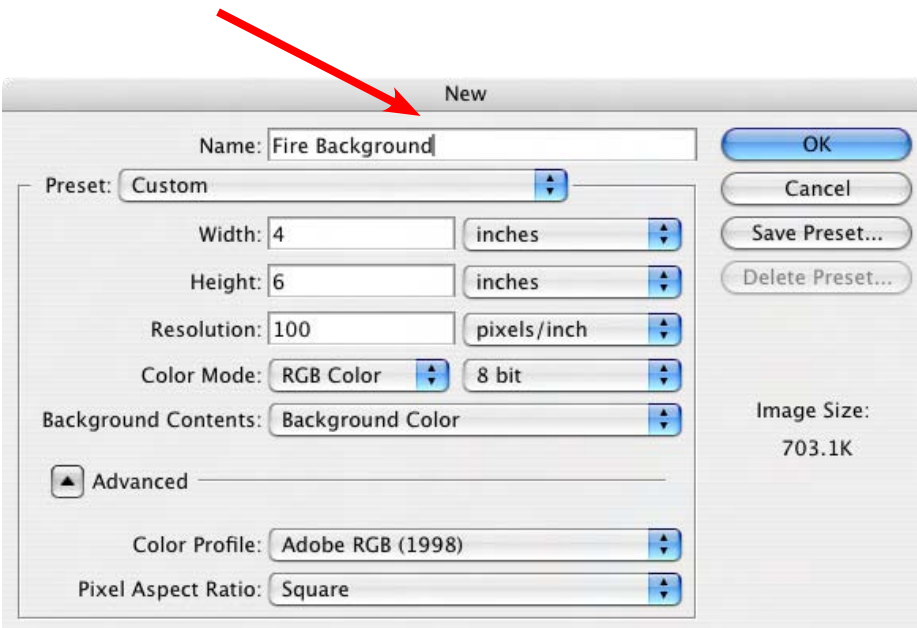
New

Name: Fire Background

Preset: Custom

Width: 4 inches

Height: 6 inches

Resolution: 100 pixels/inch

Color Mode: RGB Color 8 bit

Background Contents: Background Color

Advanced

Color Profile: Adobe RGB (1998)

Pixel Aspect Ratio: Square

OK

Cancel

Save Preset...

Delete Preset...

Image Size:

703.1K